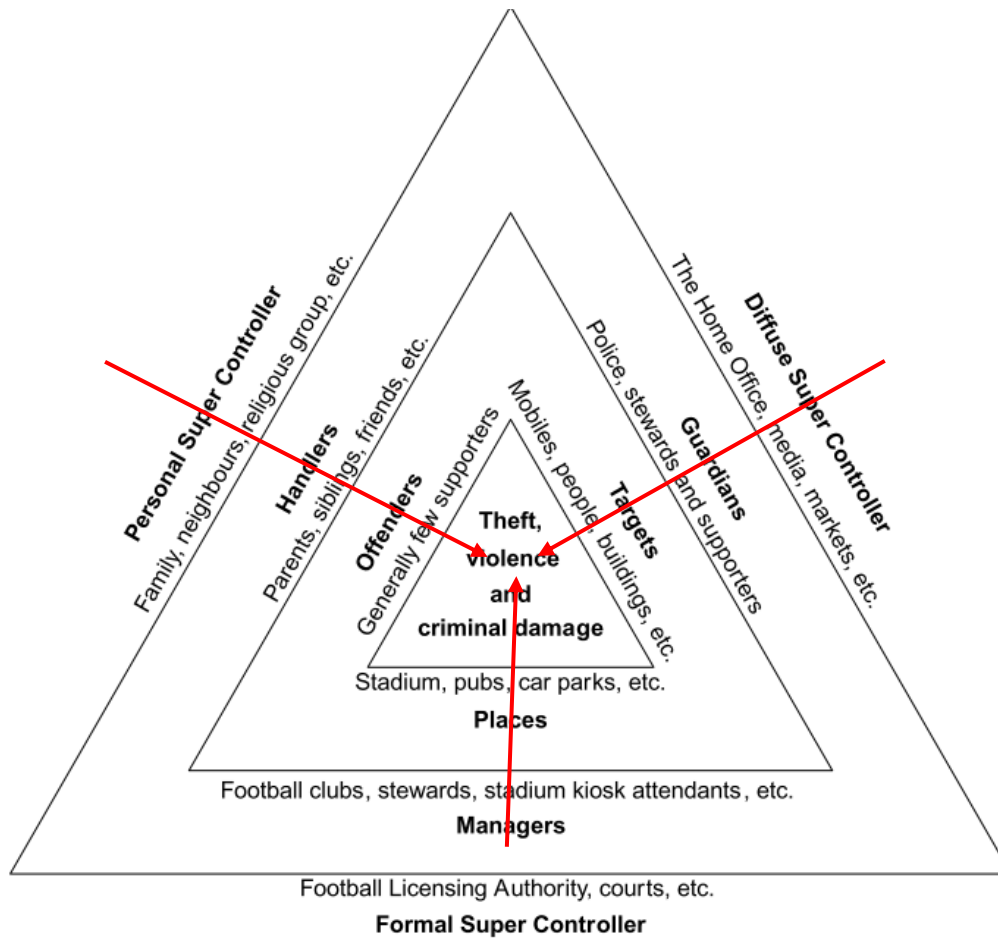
Personal Super Controller
Family, neighbours, religious group, etc.

Handlers
Parents, siblings, friends, etc.

Offenders
Generally few supporters

Theft, violence and criminal damage

Targets
Mobiles, people, buildings, etc.

Guardians
Police, stewards and supporters

Diffuse Super Controller
The Home Office, media, markets, etc.

Stadium, pubs, car parks, etc.
Places

Football clubs, stewards, stadium kiosk attendants, etc.
Managers

Football Licensing Authority, courts, etc.
Formal Super Controller